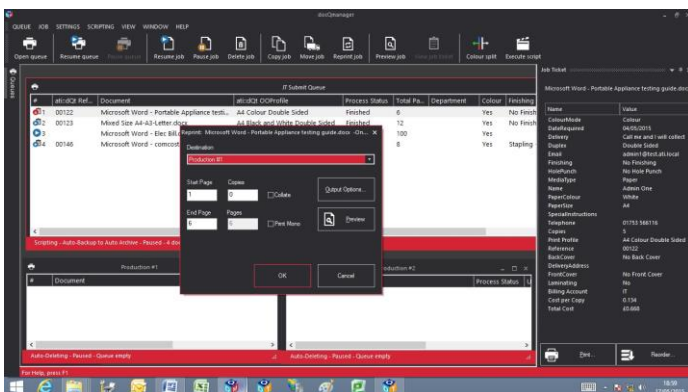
docQmanager

QUEUE JOB SETTINGS SCRIPTING VIEW WINDOW HELP

Open queue Resume queue Pause queue Resume job Pause job Delete job Copy job Move job Reprint job Preview job Colour split Execute script

Queues

IT Submit Queue

| # | afcdQt Ref... | Document | afcdQt OOProfile | Process Status | Total Pa... | Department | Colour | Finishing |
|---|---|---|---|---|---|---|---|---|
| 1 | 00122 | Microsoft Word - Portable Appliance testi... | A4 Colour Double Sided | Finished | 6 | | Yes | No Finish |
| 2 | 00123 | Mixed Size A4-A3-Letter.docx | A4 Black and White Double Sided | Finished | 12 | | Yes | No Finish |
| 3 | | Microsoft Word - Elec Bill.d... | | | 100 | | Yes | |
| 4 | 00146 | Microsoft Word - comcost... | | | 8 | | Yes | Stapling |

Reprint: Microsoft Word - Portable Appliance testing guide.docx -On... X

Destination
Production #1

Start Page 1 Copies 0 Collate
End Page 6 Pages 6 Print Mono

Output Options...
Preview

OK Cancel

Scripting - Auto-Backup to Auto Archive - Paused - 4 do...

Production #1
# Document

Production #2
Process Status

Auto-Deleting - Paused - Queue empty
Auto-Deleting - Paused - Queue empty

Job Ticket
Microsoft Word - Portable Appliance testing guide.docx

| Name | Value |
|---|---|
| ColourMode | Colour |
| DateRequired | 04/05/2015 |
| Delivery | Call me and I will collect |
| Duplex | Double Sided |
| Email | admin1@test.afc.local |
| Finishing | No Finishing |
| HolePunch | No Hole Punch |
| MediaType | Paper |
| Name | Admin One |
| PaperColour | White |
| PaperSize | A4 |
| SpecialInstructions | |
| Telephone | 01753 566116 |
| Copies | 5 |
| Print Profile | A4 Colour Double Sided |
| Reference | 00122 |
| BackCover | No Back Cover |
| DeliveryAddress | |
| FrontCover | No Front Cover |
| Laminating | No |
| Billing Account | IT |
| Cost per Copy | 0.134 |
| Total Cost | £0.668 |

Print... Reorder...

For Help, press F1

18:18
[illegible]